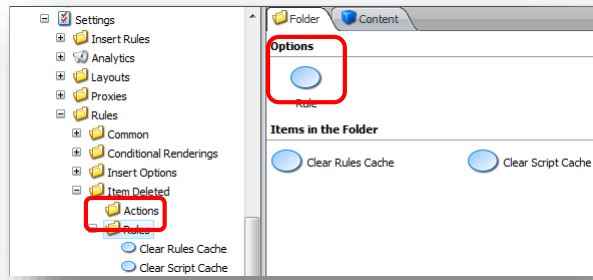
Settings
Insert Rules
Analytics
Layouts
Proxies
Rules
Common
Conditional Renderings
Insert Options
Item Deleted
Actions
Rules
Clear Rules Cache
Clear Script Cache

Folder
Content

Options

Rule

Items in the Folder

Clear Rules Cache
Clear Script Cache